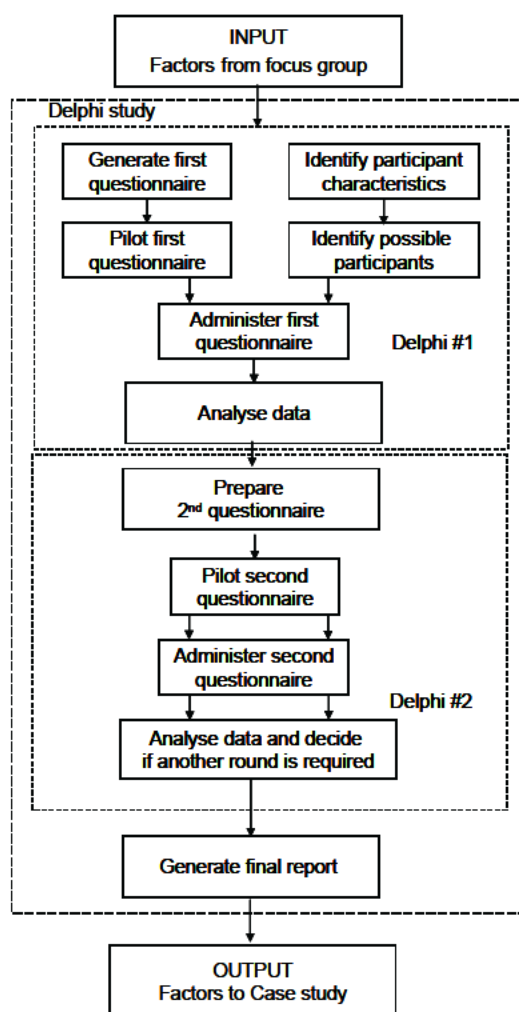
INPUT
Factors from focus group

Delphi study

Generate first questionnaire

Identify participant characteristics

Pilot first questionnaire

Identify possible participants

Administer first questionnaire

Delphi #1

Analyse data

Prepare $2^{nd}$ questionnaire

Pilot second questionnaire

Administer second questionnaire

Delphi #2

Analyse data and decide if another round is required

Generate final report

OUTPUT
Factors to Case study